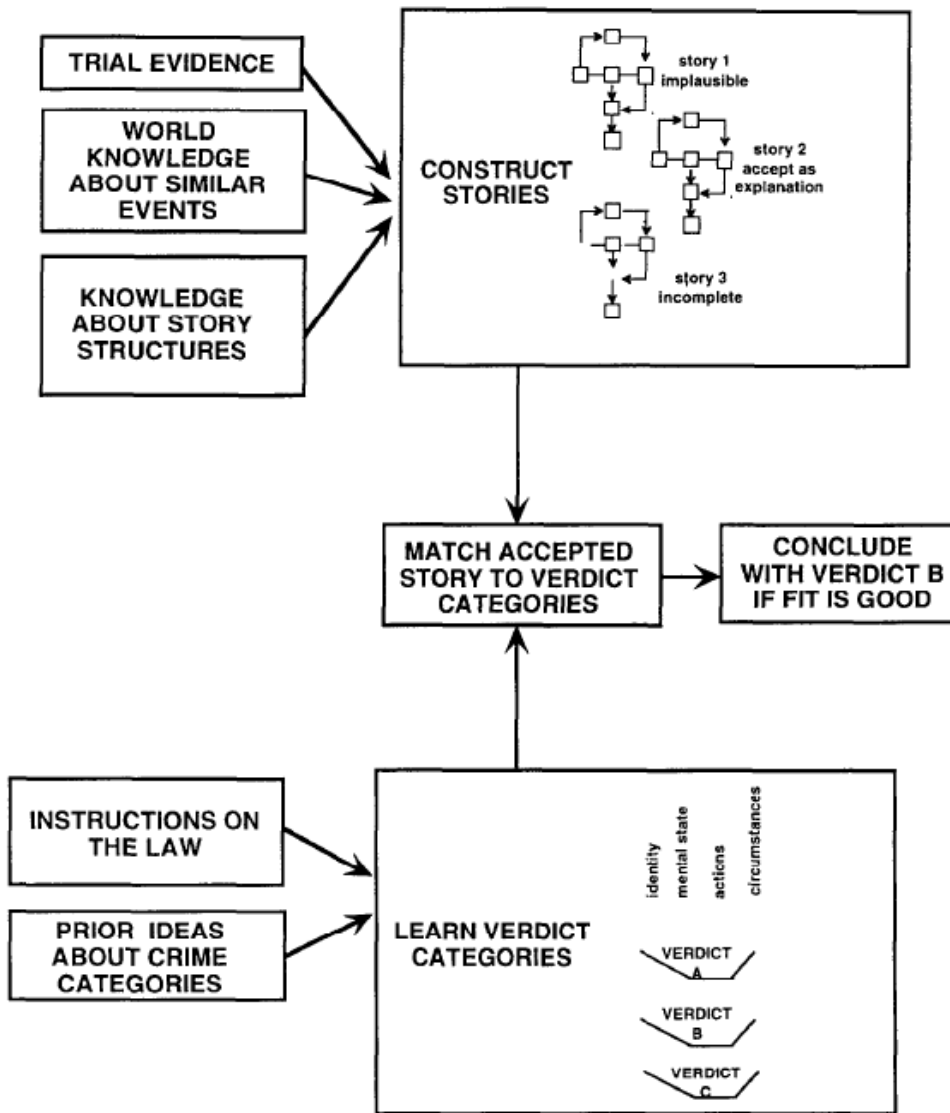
TRIAL EVIDENCE

WORLD KNOWLEDGE ABOUT SIMILAR EVENTS

KNOWLEDGE ABOUT STORY STRUCTURES

CONSTRUCT STORIES

story 1 implausible

story 2 accept as explanation

story 3 incomplete

MATCH ACCEPTED STORY TO VERDICT CATEGORIES

CONCLUDE WITH VERDICT B IF FIT IS GOOD

INSTRUCTIONS ON THE LAW

PRIOR IDEAS ABOUT CRIME CATEGORIES

LEARN VERDICT CATEGORIES

identity

mental state

actions

circumstances

VERDICT A

VERDICT B

VERDICT C